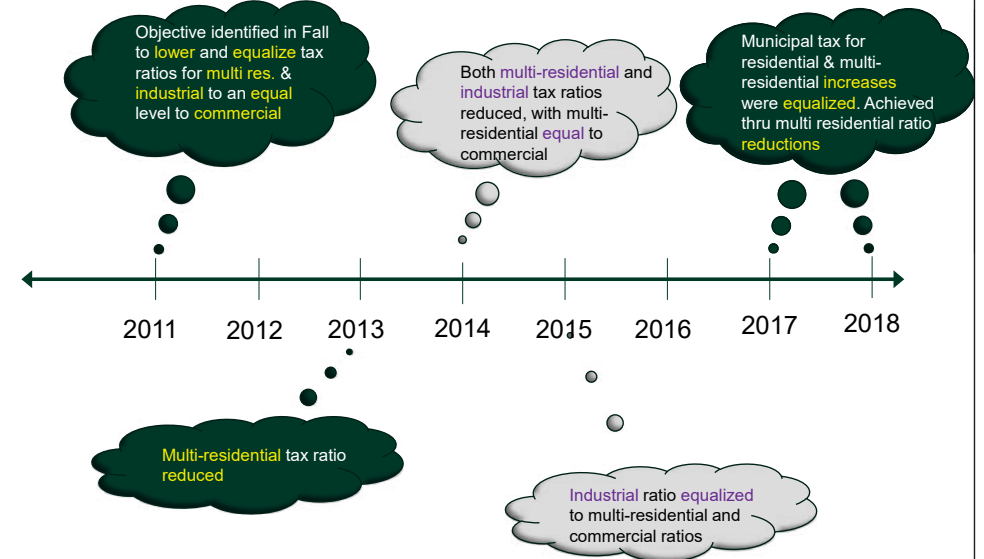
Objective identified in Fall to lower and equalize tax ratios for multi res. & industrial to an equal level to commercial

Both multi-residential and industrial tax ratios reduced, with multi-residential equal to commercial

Municipal tax for residential & multi-residential increases were equalized. Achieved thru multi residential ratio reductions

2011 2012 2013 2014 2015 2016 2017 2018

Multi-residential tax ratio reduced

Industrial ratio equalized to multi-residential and commercial ratios